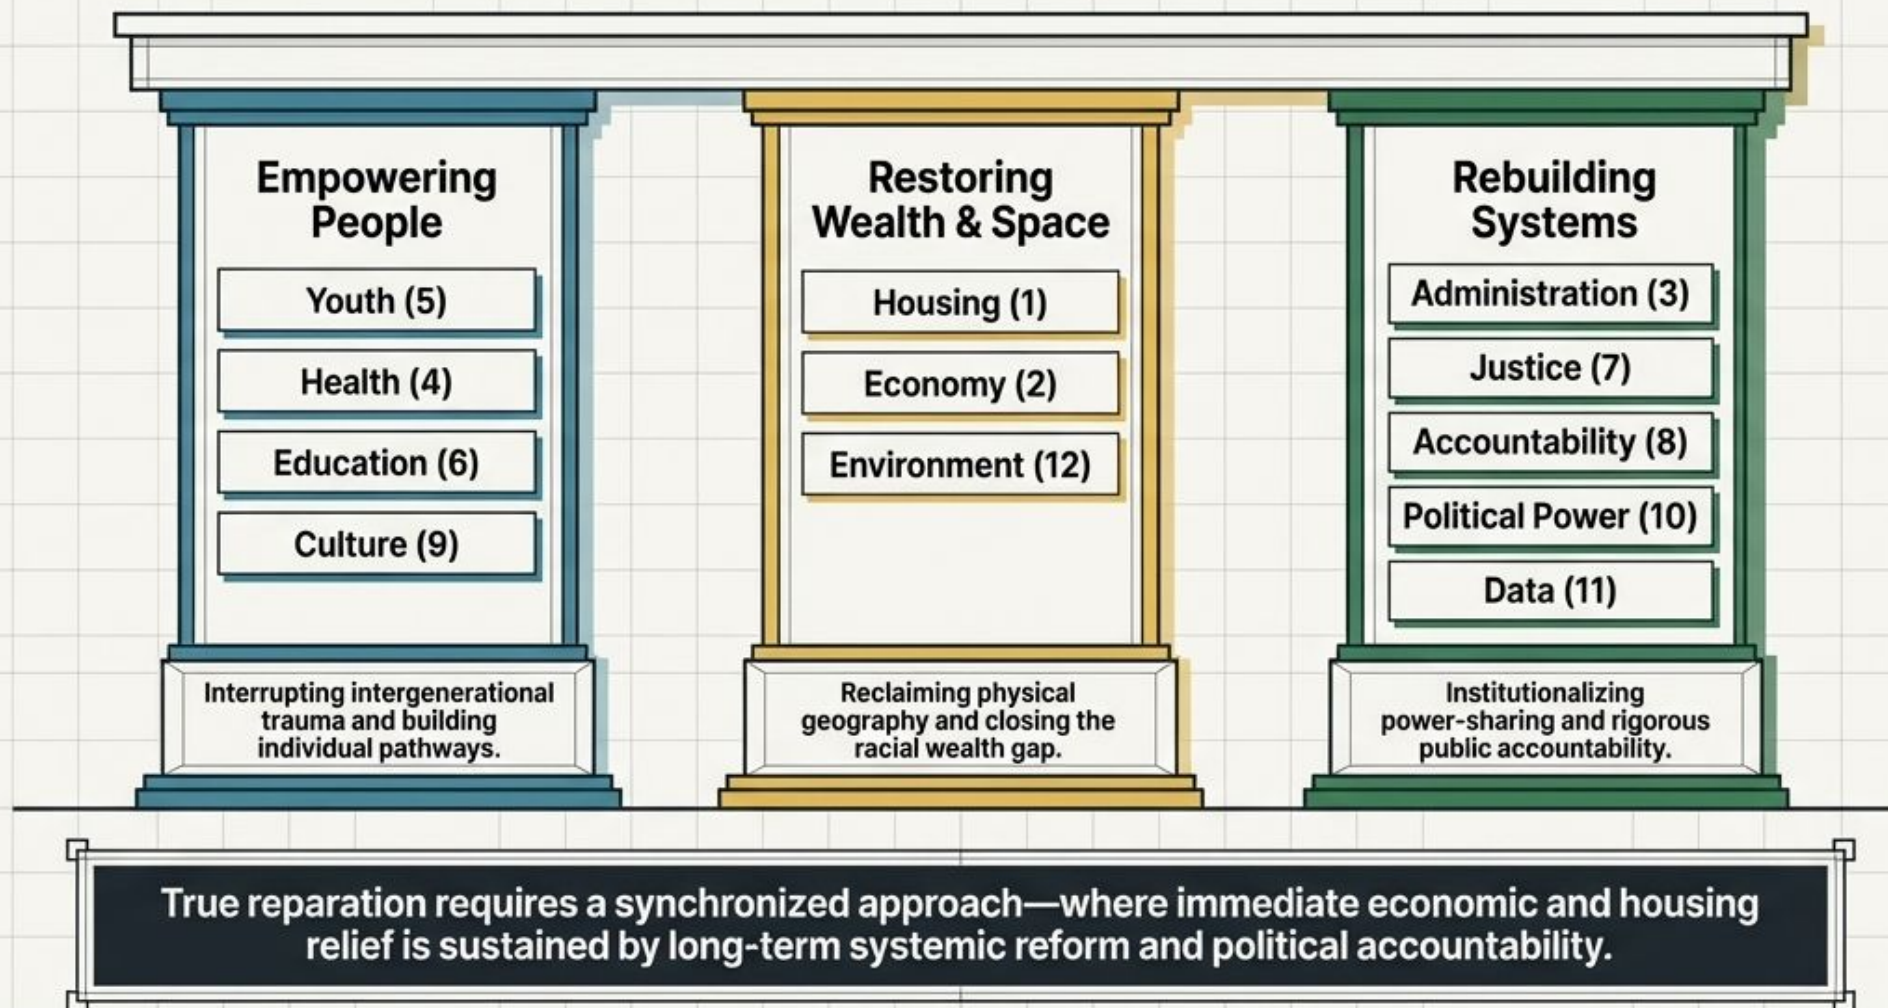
Empowering People

Youth (5)

Health (4)

Education (6)

Culture (9)

Interrupting intergenerational trauma and building individual pathways.

Restoring Wealth & Space

Housing (1)

Economy (2)

Environment (12)

Reclaiming physical geography and closing the racial wealth gap.

Rebuilding Systems

Administration (3)

Justice (7)

Accountability (8)

Political Power (10)

Data (11)

Institutionalizing power-sharing and rigorous public accountability.

True reparation requires a synchronized approach—where immediate economic and housing relief is sustained by long-term systemic reform and political accountability.